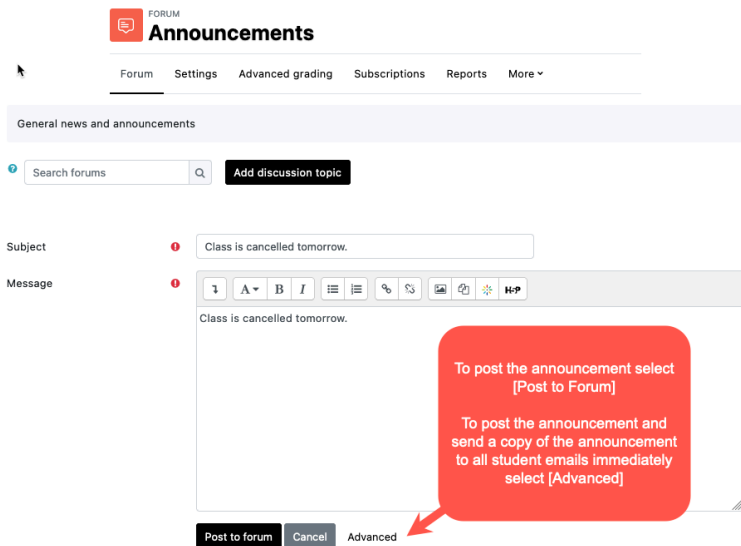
FORUM
Announcements

Forum Settings Advanced grading Subscriptions Reports More

General news and announcements

Search forums

Add discussion topic

Subject

Class is cancelled tomorrow.

Message

B I H-P

Class is cancelled tomorrow.

To post the announcement select [Post to Forum]

To post the announcement and send a copy of the announcement to all student emails immediately select [Advanced]

Post to forum Cancel Advanced